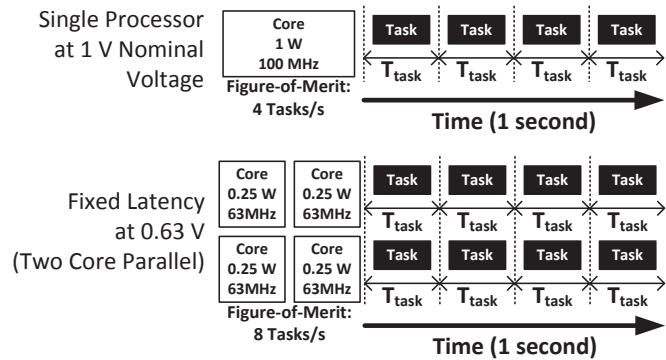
Single Processor at 1 V Nominal Voltage

Core
1 W
100 MHz

Figure-of-Merit:
4 Tasks/s

Task Task Task Task

$T_{task}$ $T_{task}$ $T_{task}$ $T_{task}$

Time (1 second)

Fixed Latency at 0.63 V (Two Core Parallel)

Core
0.25 W
63MHz

Core
0.25 W
63MHz

Core
0.25 W
63MHz

Core
0.25 W
63MHz

Figure-of-Merit:
8 Tasks/s

Task Task Task Task

$T_{task}$ $T_{task}$ $T_{task}$ $T_{task}$

Task Task Task Task

$T_{task}$ $T_{task}$ $T_{task}$ $T_{task}$

Time (1 second)